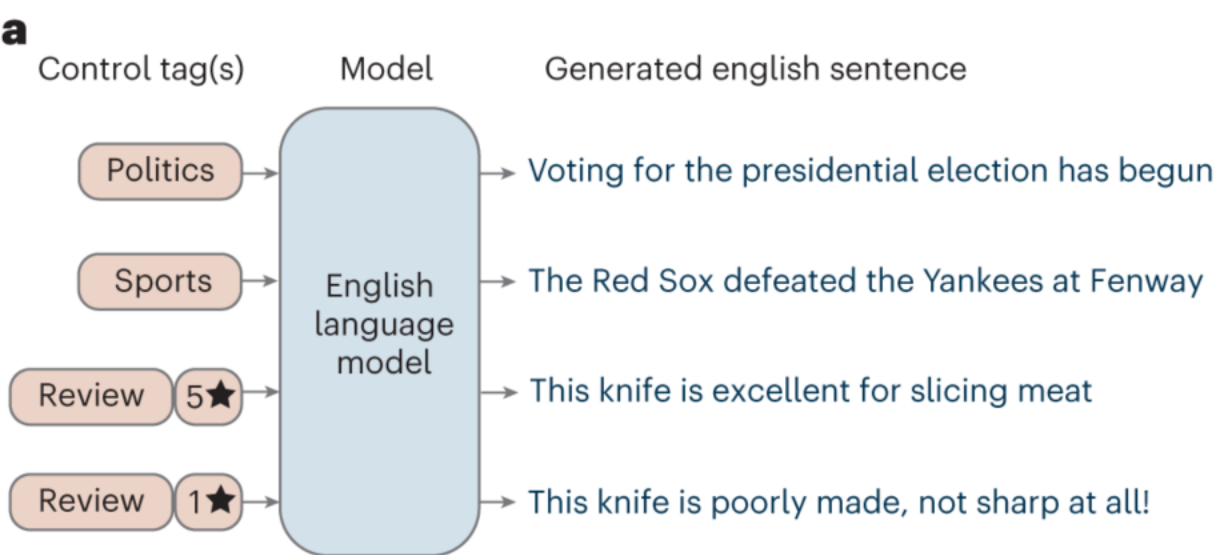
a

Control tag(s) Model Generated english sentence

Politics

Sports

Review 5★

Review 1★

English language model

Voting for the presidential election has begun

The Red Sox defeated the Yankees at Fenway

This knife is excellent for slicing meat

This knife is poorly made, not sharp at all!